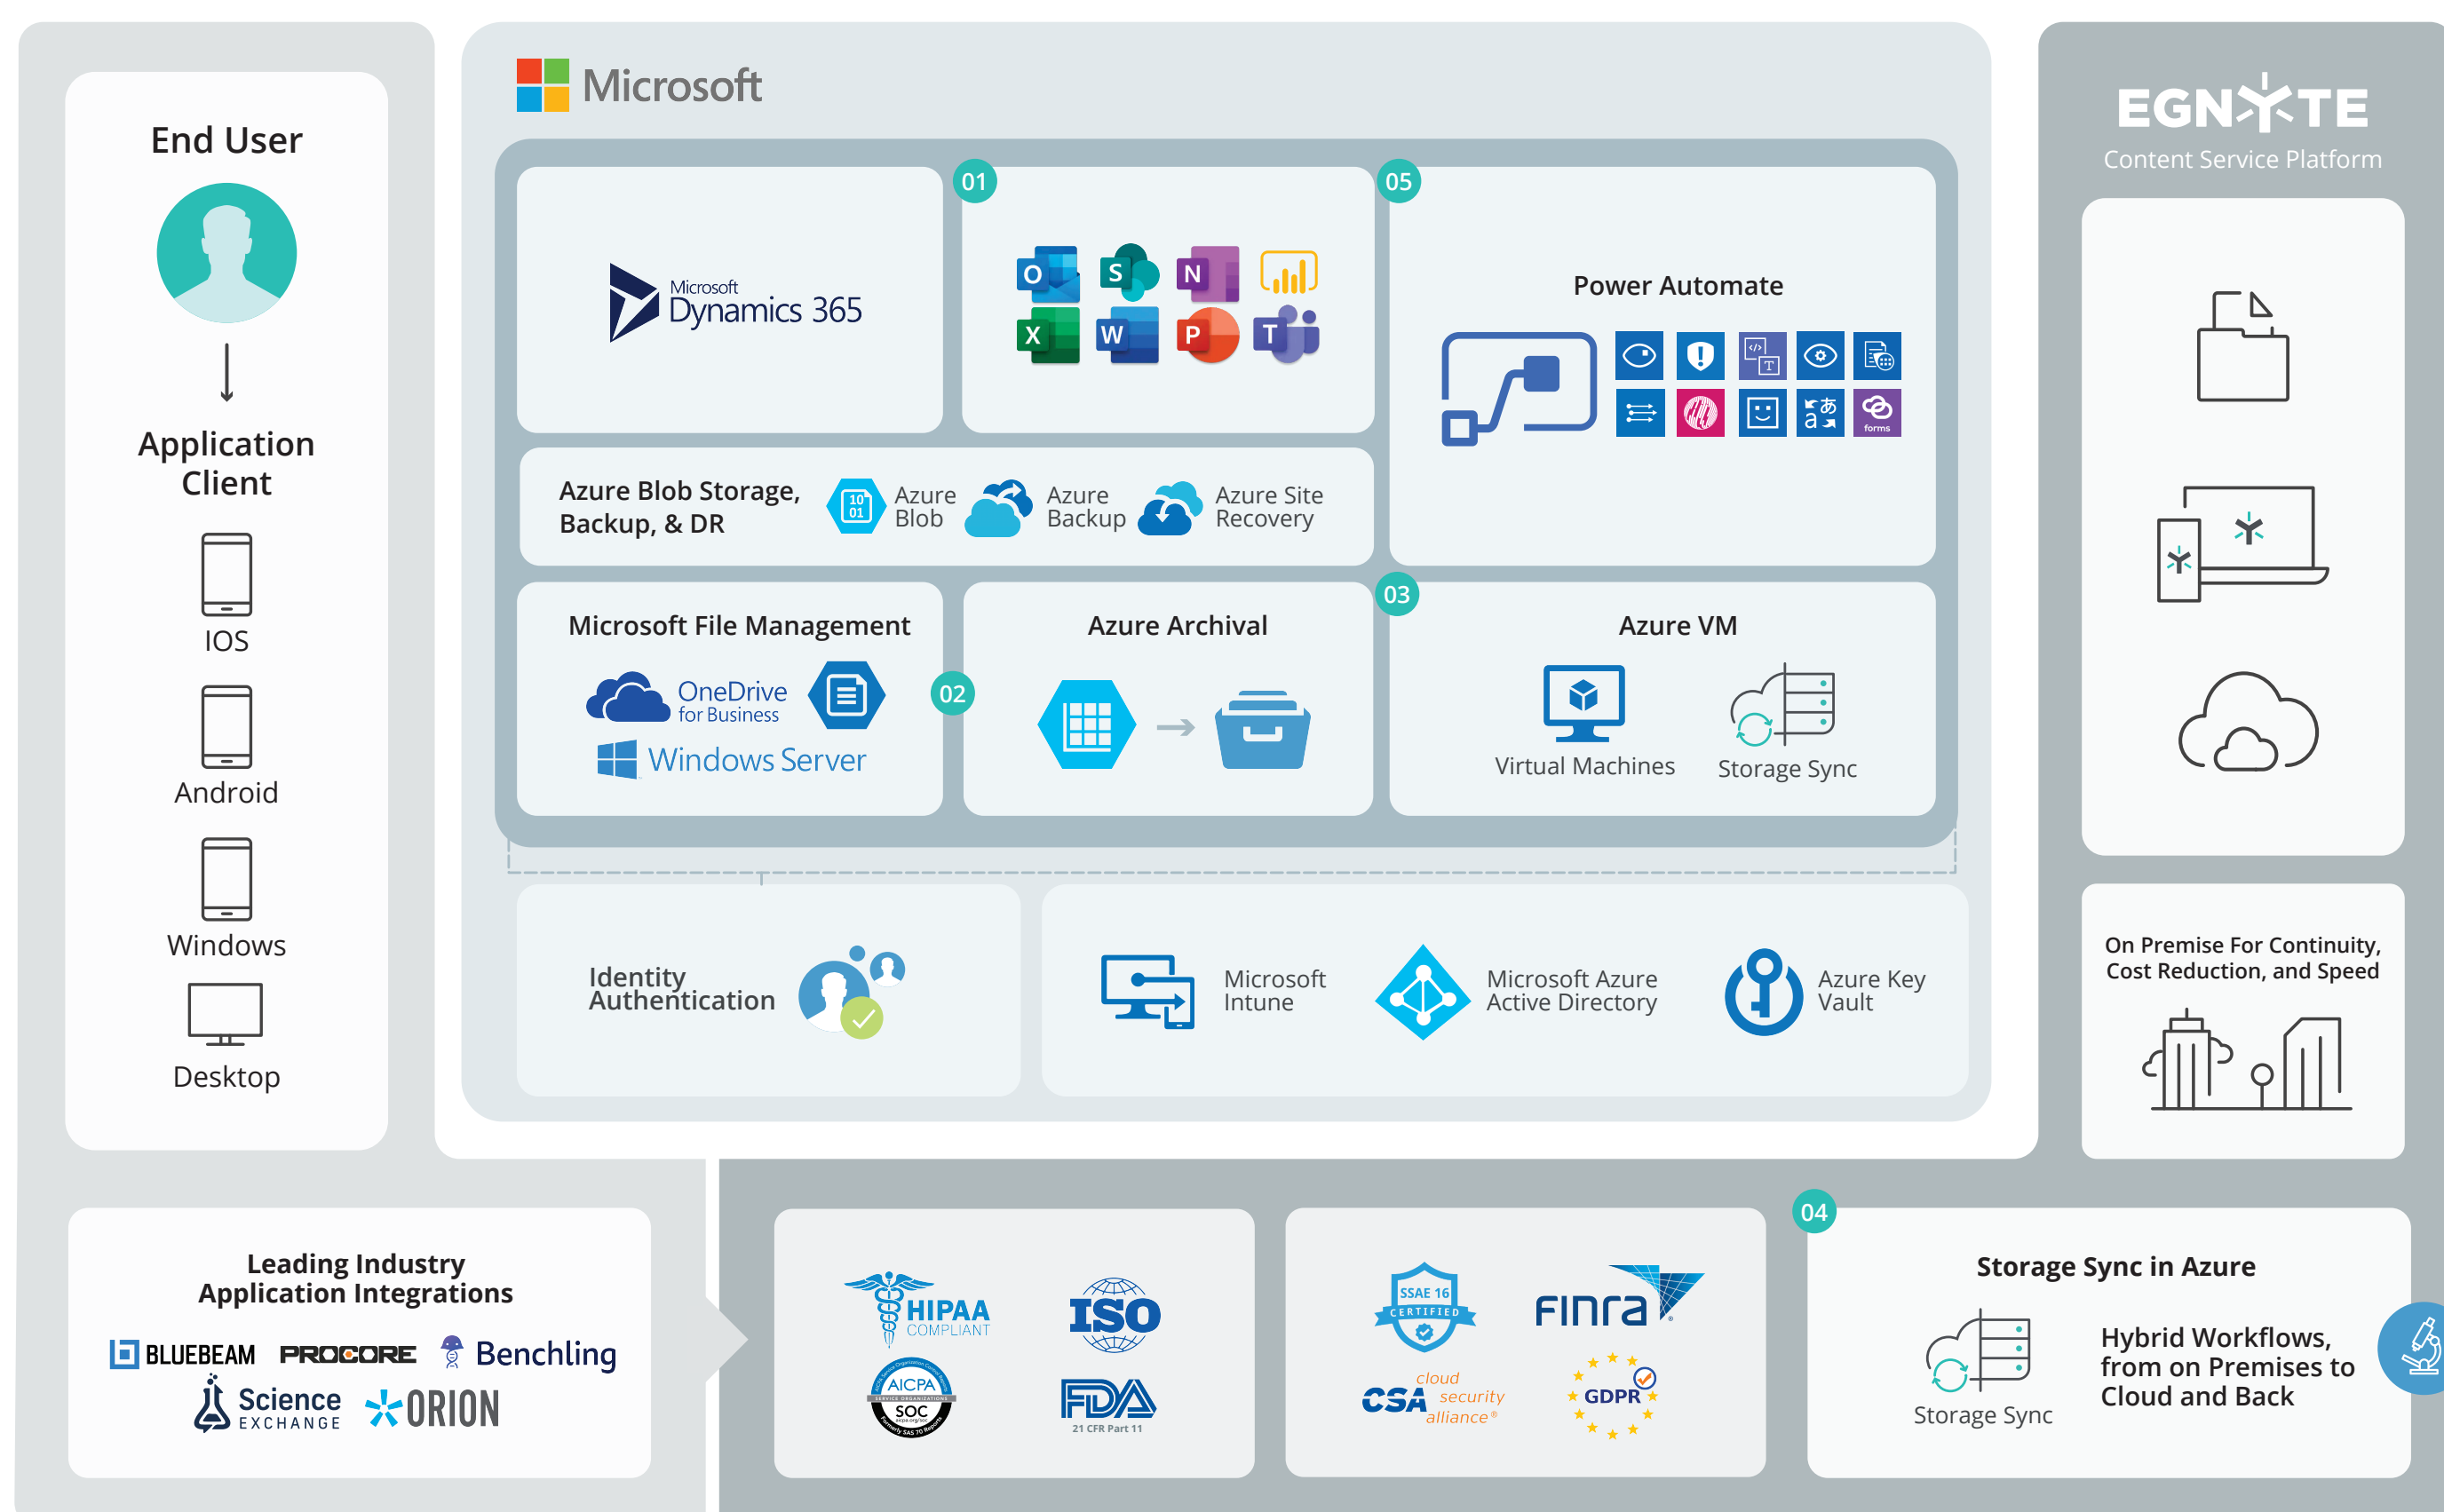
End User

Application Client

IOS

Android

Windows

Desktop

Microsoft

Microsoft Dynamics 365

01

05

Power Automate

forms

Azure Blob Storage, Backup, & DR

Azure Blob

Azure Backup

Azure Site Recovery

Microsoft File Management

OneDrive for Business

Windows Server

02

Azure Archival

03

Azure VM

Virtual Machines

Storage Sync

Identity Authentication

Microsoft Intune

Microsoft Azure Active Directory

Azure Key Vault

EGNYTE

Content Service Platform

On Premise For Continuity, Cost Reduction, and Speed

Leading Industry Application Integrations

BLUEBEAM PROCORE Benchling

Science EXCHANGE ORION

HIPAA COMPLIANT

ISO

AICPA SOC

FDA 21 CFR Part 11

SSAE 16 CERTIFIED

FINRA

CSA cloud security alliance

GDPR

04

Storage Sync in Azure

Storage Sync

Hybrid Workflows, from on Premises to Cloud and Back